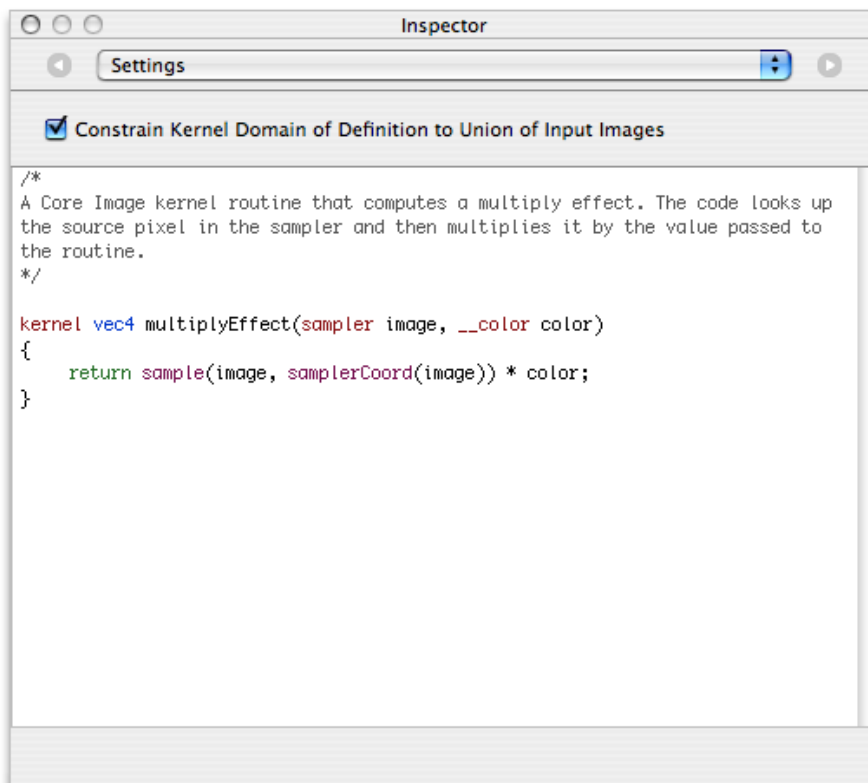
Inspector

Settings

Constrain Kernel Domain of Definition to Union of Input Images

/*
A Core Image kernel routine that computes a multiply effect. The code looks up the source pixel in the sampler and then multiplies it by the value passed to the routine.
*/

kernel vec4 multiplyEffect(sampler image, __color color)
{
    return sample(image, samplerCoord(image)) * color;
}